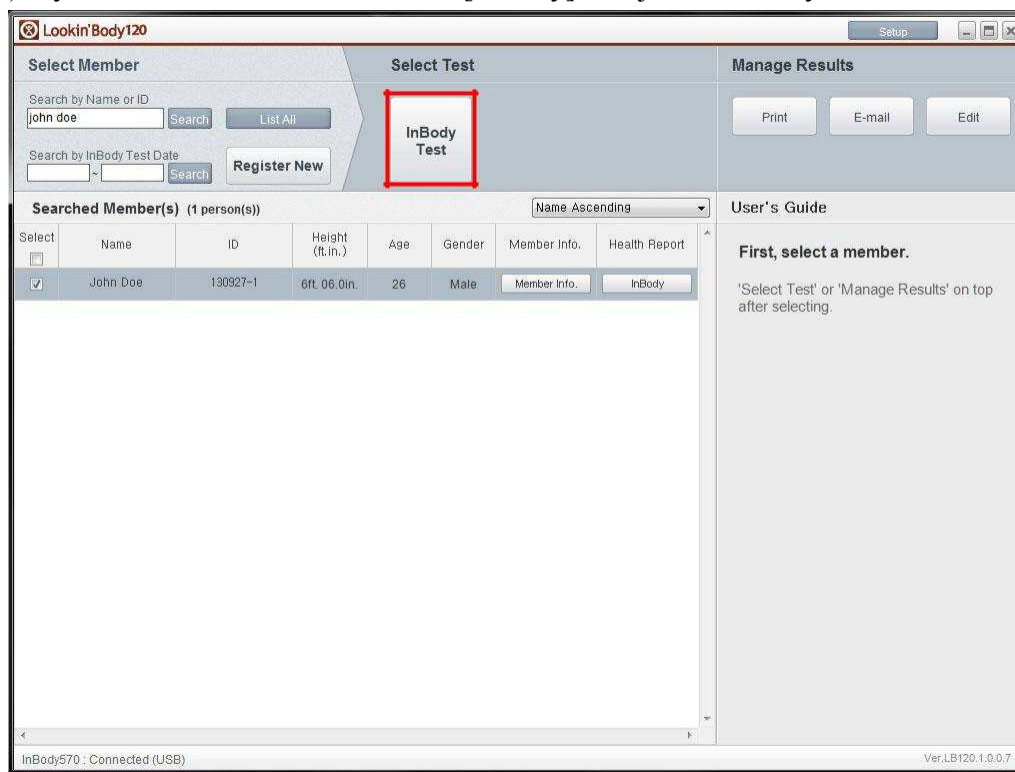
Lookin'Body120

Setup

Select Member

Select Test

Manage Results

Search by Name or ID
john doe
Search
List All

Search by InBody Test Date
~
Search
Register New

InBody Test

Print
E-mail
Edit

Searched Member(s) (1 person(s))

Name Ascending

User's Guide

| Select | Name | ID | Height (ft.in.) | Age | Gender | Member Info. | Health Report |
|---|---|---|---|---|---|---|---|
| ☑ | John Doe | 130927-1 | 6ft. 06.0in. | 26 | Male | Member Info. | InBody |

First, select a member.

'Select Test' or 'Manage Results' on top after selecting.

InBody570 : Connected (USB)

Ver.LB120.1.0.0.7